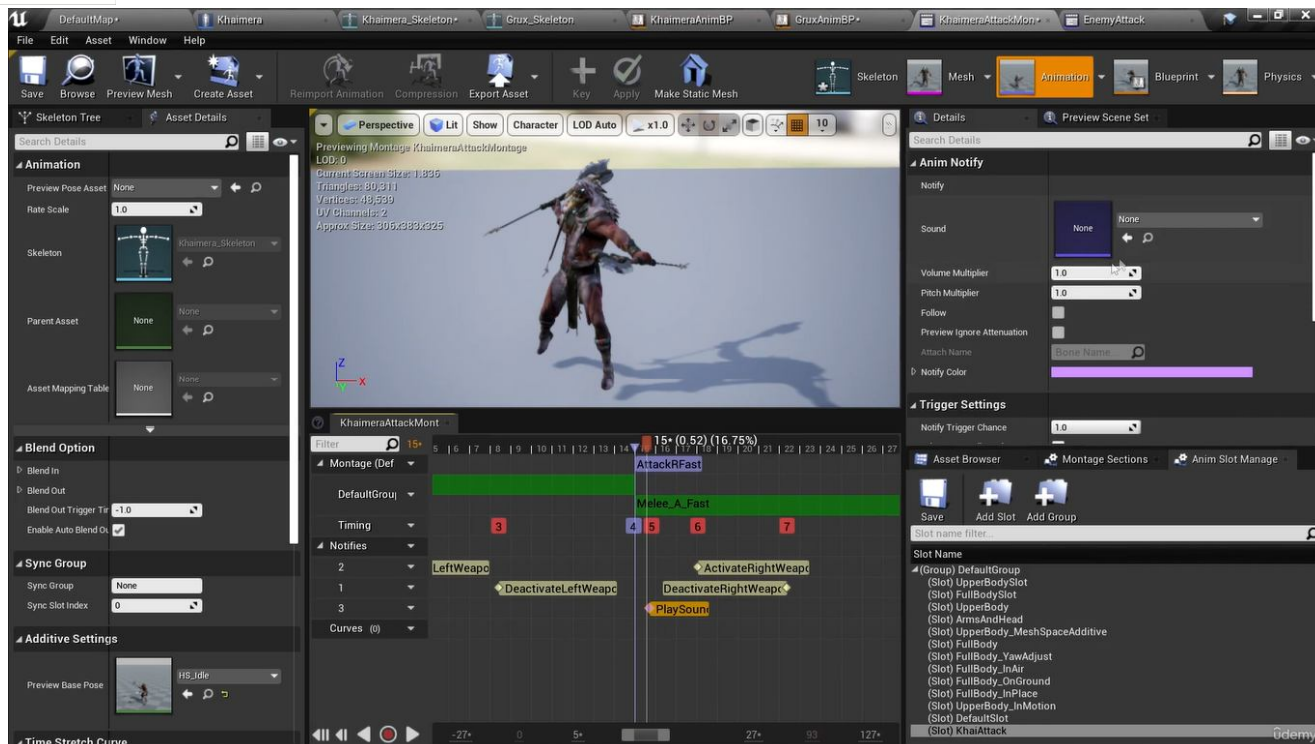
DefaultMap* | Khaimera | Khaimera_Skeleton* | Grux_Skeleton | KhaimeraAnimBP | GruxAnimBP* | KhaimeraAttackMon* | EnemyAttack

File Edit Asset Window Help

Save Browse Preview Mesh Create Asset Reimport Animation Compression Export Asset Key Apply Make Static Mesh

Skeleton Mesh Animation Blueprint Physics

Skeleton Tree | Asset Details

Search Details

Animation
Preview Pose Asset None
Rate Scale 1.0
Skeleton Khaimera_Skeleton
Parent Asset None None
Asset Mapping Table None None

Blend Option
Blend In
Blend Out
Blend Out Trigger Tir -1.0
Enable Auto Blend Ou

Sync Group
Sync Group None
Sync Slot Index 0

Additive Settings
Preview Base Pose HS_Idle

Time Stretch Curve

Perspective Lit Show Character LOD Auto x1.0 10

Previewing Montage KhaimeraAttackMontage
LOD: 0
Current Screen Size: 1.836
Triangles: 80,311
Vertices: 48,539
UV Channels: 2
Approx Size: 306x383x325

KhaimeraAttackMont

Filter 15*
5 | 6 | 7 | 8 | 9 | 10 | 11 | 12 | 13 | 14 | 15* (0.52) (16.75%) | 17 | 18 | 19 | 20 | 21 | 22 | 23 | 24 | 25 | 26 | 27
Montage (Def
AttackRFast
DefaultGrou
Melee_A_Fast
Timing 3 4 5 6 7
Notifies
2 LeftWeapo ActivateRightWeapo
1 DeactivateLeftWeapo DeactivateRightWeapo
3 PlaySound
Curves (0)

-27* 0 5* 27* 93 127*

Details | Preview Scene Set

Search Details

Anim Notify
Notify
Sound None None
Volume Multiplier 1.0
Pitch Multiplier 1.0
Follow
Preview Ignore Attenuation
Attach Name Bone Name
Notify Color

Trigger Settings
Notify Trigger Chance 1.0

Asset Browser | Montage Sections | Anim Slot Manage

Save Add Slot Add Group

Slot name filter...

Slot Name
(Group) DefaultGroup
(Slot) UpperBodySlot
(Slot) FullBodySlot
(Slot) UpperBody
(Slot) ArmsAndHead
(Slot) UpperBody_MeshSpaceAdditive
(Slot) FullBody
(Slot) FullBody_YawAdjust
(Slot) FullBody_InAir
(Slot) FullBody_OnGround
(Slot) FullBody_InPlace
(Slot) UpperBody_InMotion
(Slot) DefaultSlot
(Slot) KhaiAttack

ûdemy